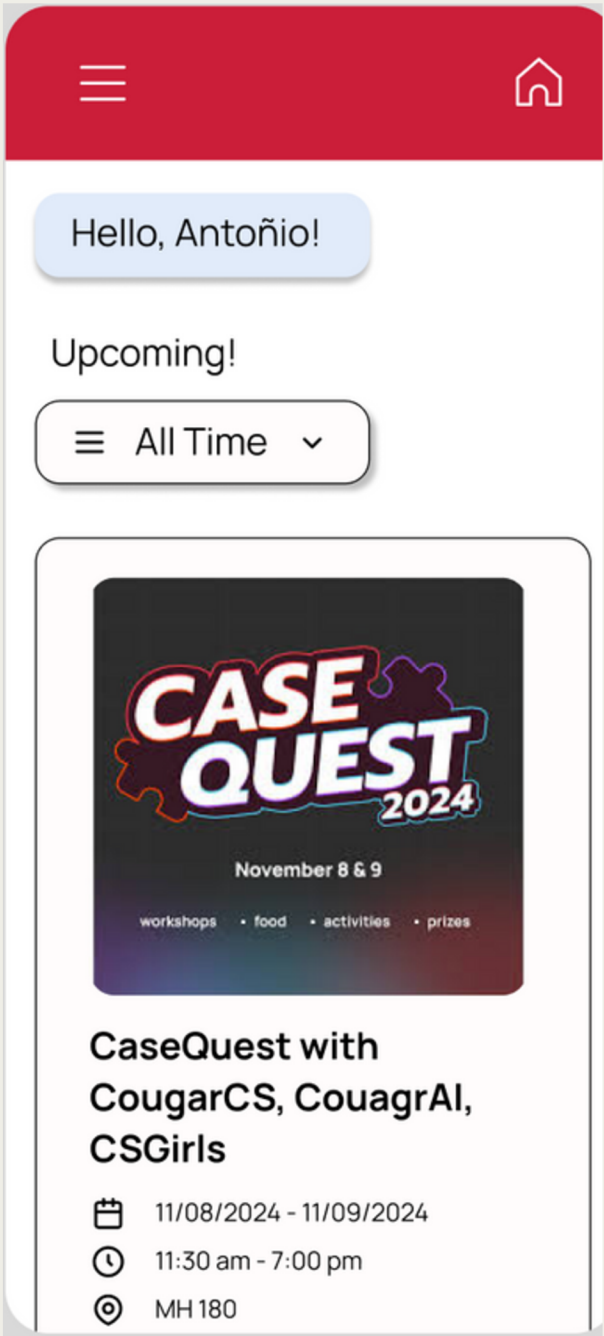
Hello, Antoñio!

Upcoming!

All Time

CASE QUEST 2024

November 8 & 9

workshops • food • activities • prizes

CaseQuest with CougarCS, CouagrAI, CSGirls

11/08/2024 - 11/09/2024

11:30 am - 7:00 pm

MH 180